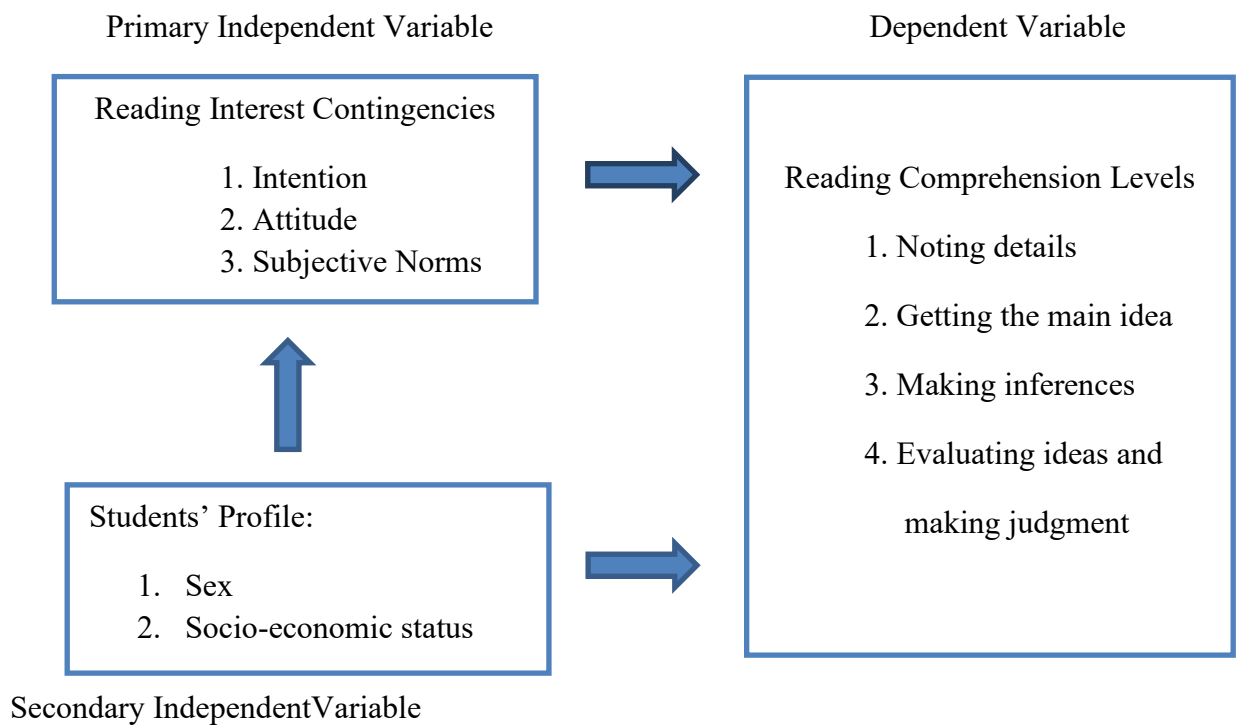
Primary Independent Variable

Dependent Variable

Reading Interest Contingencies

1. Intention
2. Attitude
3. Subjective Norms

Reading Comprehension Levels

1. Noting details

2. Getting the main idea

3. Making inferences

4. Evaluating ideas and making judgment

Students' Profile:

1. Sex
2. Socio-economic status

Secondary IndependentVariable